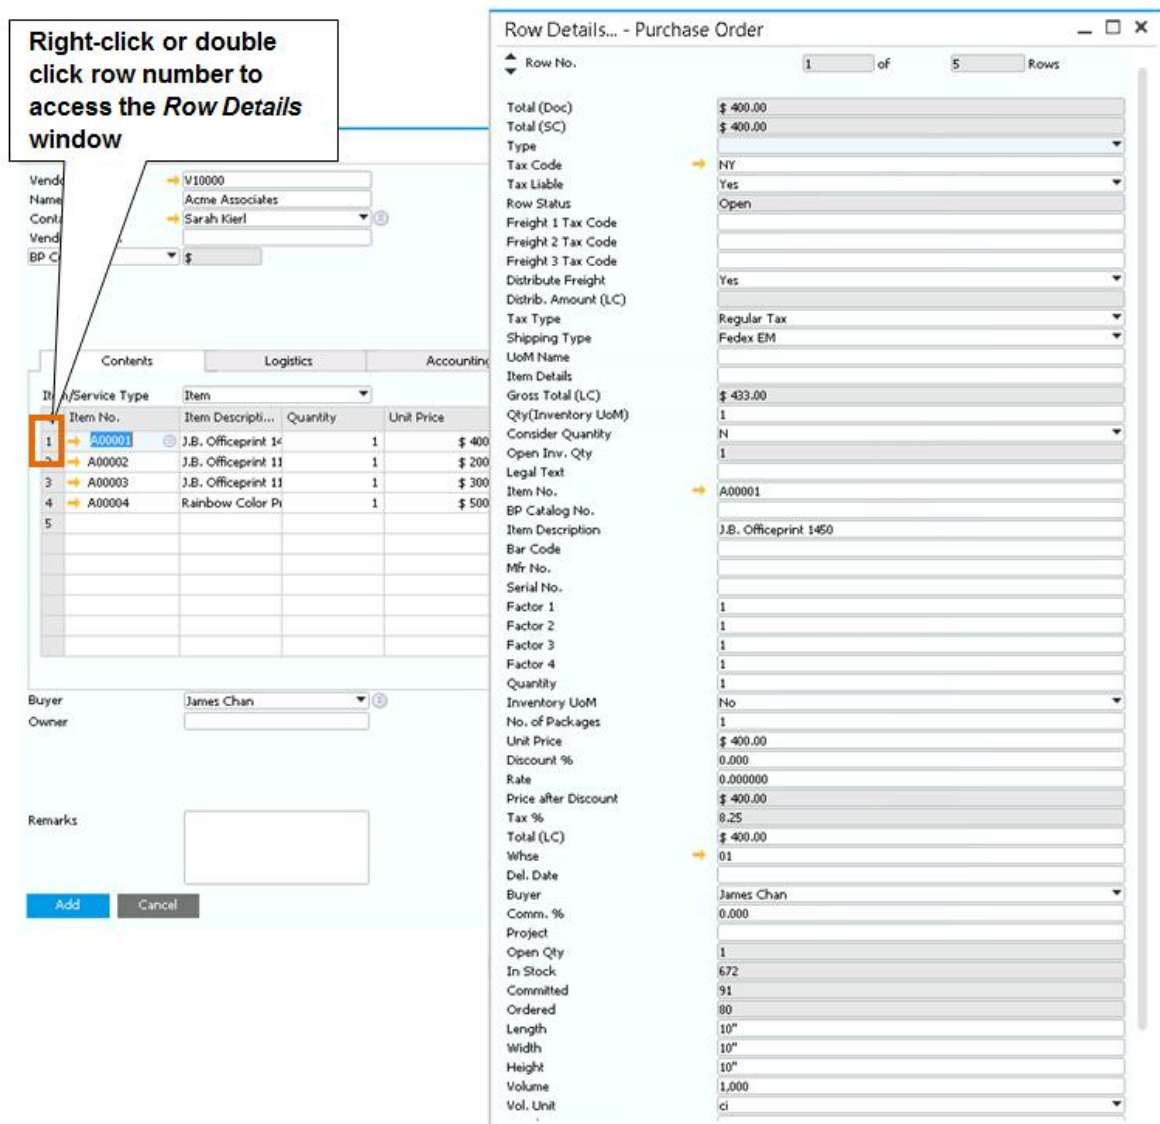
Right-click or double click row number to access the *Row Details* window

Vendo V10000
Name Acme Associates
Conta Sarah Kierl
Vend
BP C $

Contents | Logistics | Accountin

It /Service Type Item

| # | Item No. | Item Descripti... | Quantity | Unit Price |
|---|---|---|---|---|
| 1 | A00001 | J.B. Officeprint 14 | 1 | $ 400 |
| 2 | A00002 | J.B. Officeprint 11 | 1 | $ 200 |
| 3 | A00003 | J.B. Officeprint 11 | 1 | $ 300 |
| 4 | A00004 | Rainbow Color Pr | 1 | $ 500 |
| 5 | | | | |

Buyer James Chan
Owner

Remarks

Add Cancel

Row Details... - Purchase Order

Row No. 1 of 5 Rows

| | |
|---|---|
| Total (Doc) | $ 400.00 |
| Total (SC) | $ 400.00 |
| Type | |
| Tax Code | NY |
| Tax Liable | Yes |
| Row Status | Open |
| Freight 1 Tax Code | |
| Freight 2 Tax Code | |
| Freight 3 Tax Code | |
| Distribute Freight | Yes |
| Distrib. Amount (LC) | |
| Tax Type | Regular Tax |
| Shipping Type | Fedex EM |
| UoM Name | |
| Item Details | |
| Gross Total (LC) | $ 433.00 |
| Qty(Inventory UoM) | 1 |
| Consider Quantity | N |
| Open Inv. Qty | 1 |
| Legal Text | |
| Item No. | A00001 |
| BP Catalog No. | |
| Item Description | J.B. Officeprint 1450 |
| Bar Code | |
| Mfr No. | |
| Serial No. | |
| Factor 1 | 1 |
| Factor 2 | 1 |
| Factor 3 | 1 |
| Factor 4 | 1 |
| Quantity | 1 |
| Inventory UoM | No |
| No. of Packages | 1 |
| Unit Price | $ 400.00 |
| Discount % | 0.000 |
| Rate | 0.000000 |
| Price after Discount | $ 400.00 |
| Tax % | 8.25 |
| Total (LC) | $ 400.00 |
| Whse | 01 |
| Del. Date | |
| Buyer | James Chan |
| Comm. % | 0.000 |
| Project | |
| Open Qty | 1 |
| In Stock | 672 |
| Committed | 91 |
| Ordered | 80 |
| Length | 10" |
| Width | 10" |
| Height | 10" |
| Volume | 1,000 |
| Vol. Unit | ci |